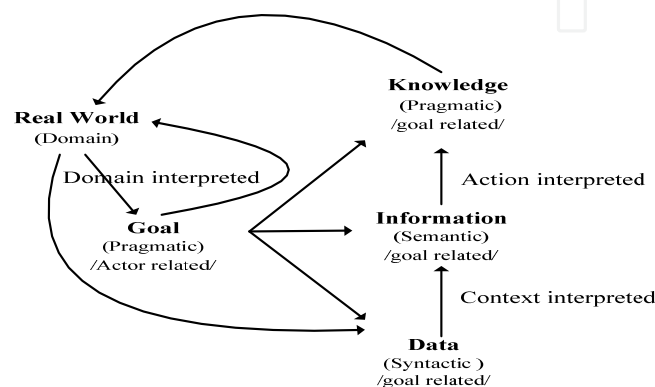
Knowledge
(Pragmatic)
/goal related/

Real World
(Domain)

Domain interpreted

Action interpreted

Goal
(Pragmatic)
/Actor related/

Information
(Semantic)
/goal related/

Context interpreted

Data
(Syntactic )
/goal related/